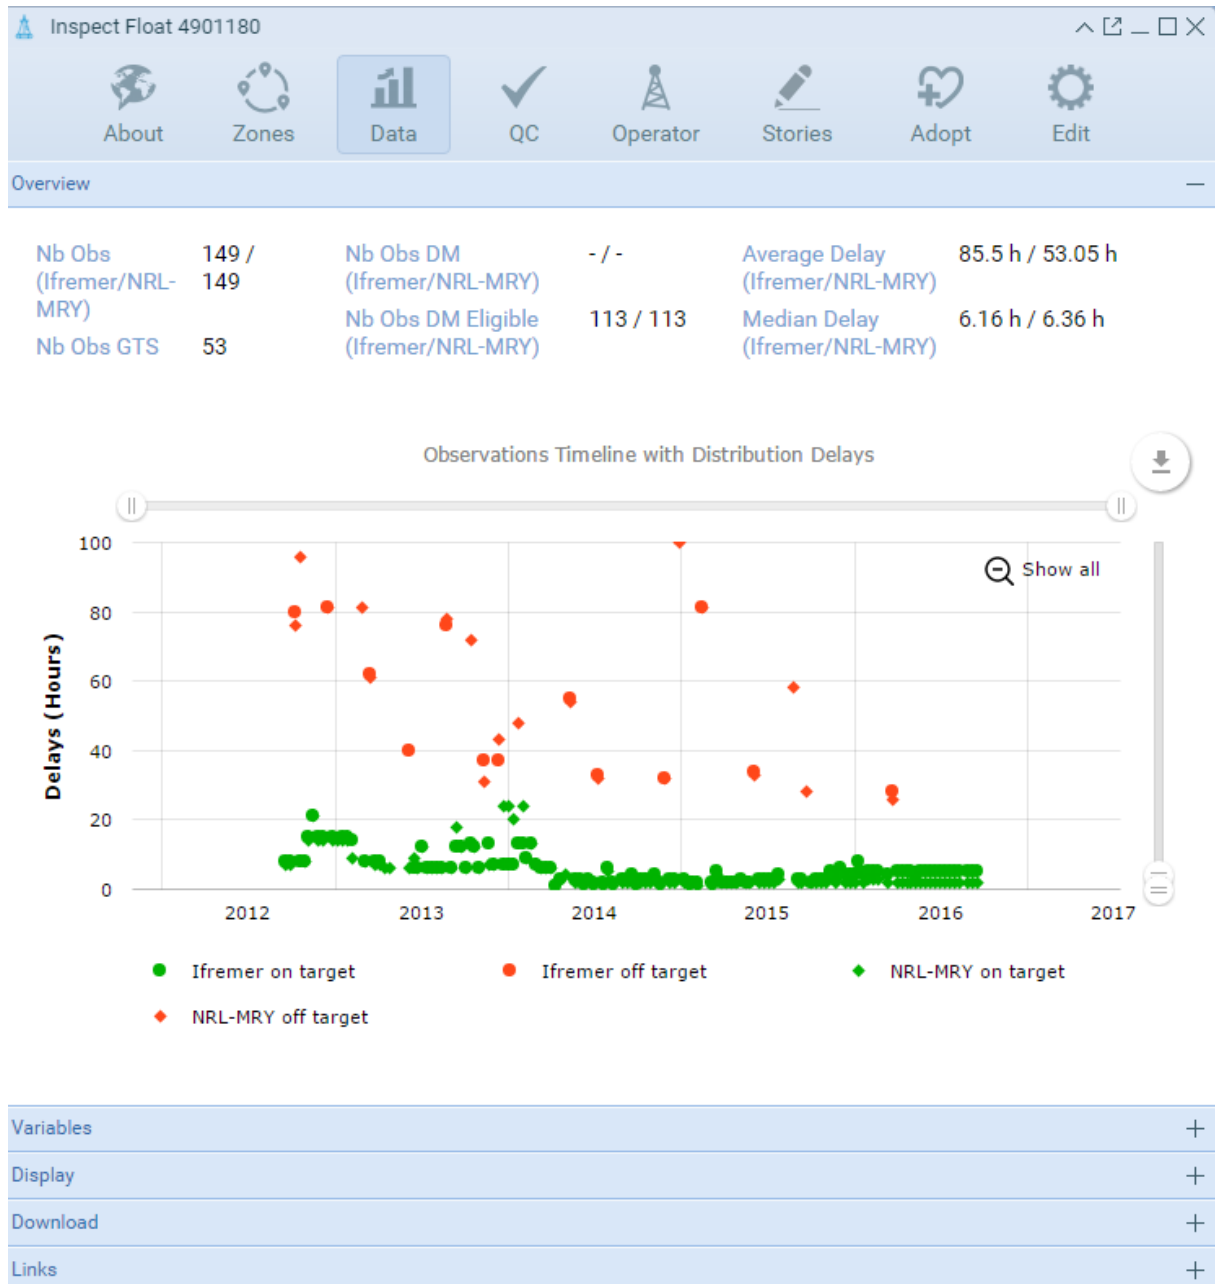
Inspect Float 4901180

About  Zones  Data  QC  Operator  Stories  Adopt  Edit

Overview

| Nb Obs (Ifremer/NRL-MRY) | 149 / 149 | Nb Obs DM (Ifremer/NRL-MRY) | - / - | Average Delay (Ifremer/NRL-MRY) | 85.5 h / 53.05 h |
|---|---|---|---|---|---|
| Nb Obs GTS | 53 | Nb Obs DM Eligible (Ifremer/NRL-MRY) | 113 / 113 | Median Delay (Ifremer/NRL-MRY) | 6.16 h / 6.36 h |

Observations Timeline with Distribution Delays

Show all

Delays (Hours)

100
80
60
40
20
0

2012 2013 2014 2015 2016 2017

Ifremer on target
Ifremer off target
NRL-MRY on target
NRL-MRY off target

Variables
Display
Download
Links